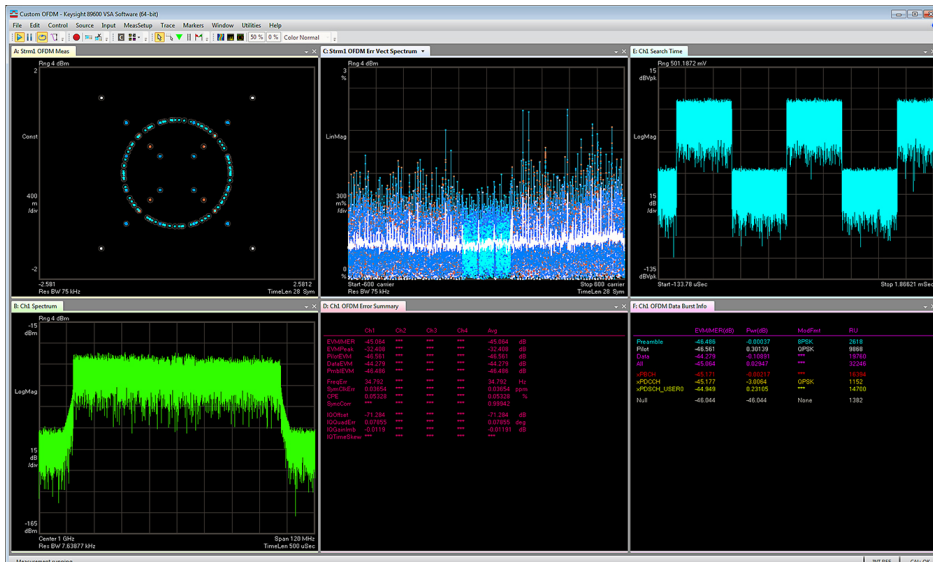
Custom OFDM - Keysight 89600 VSA Software (64-bit)

File Edit Control Source Input MeasSetup Trace Markers Window Utilities Help

50 % 0 % Color Normal

A: Strm1 OFDM Meas

Rng 4 dBm

2

Const

400 m /div

-2

-2.581

2.5812

Res BW 75 kHz

TimeLen 28 Sym

C: Strm1 OFDM Err Vect Spectrum

Rng 4 dBm

3 %

LinMag

300 m% /div

0 %

Start -600 carrier

Stop 600 carrier

Res BW 75 kHz

TimeLen 28 Sym

E: Ch1 Search Time

Rng 501.1872 mV

15 dBVpk

LogMag

15 dB /div

-135 dBVpk

Start -133.78 uSec

Stop 1.86621 mSec

B: Ch1 Spectrum

Rng 4 dBm

-15 dBm

LogMag

15 dB /div

-165 dBm

Center 1 GHz

Span 120 MHz

Res BW 7.63877 kHz

TimeLen 500 uSec

D: Ch1 OFDM Error Summary

| | Ch1 | Ch2 | Ch3 | Ch4 | Avg | |
|---|---|---|---|---|---|---|
| EVMRMS | -45.084 | *** | *** | *** | -45.084 | dB |
| EVMPeak | -32.408 | *** | *** | *** | -32.408 | dB |
| PilotEVM | -46.561 | *** | *** | *** | -46.561 | dB |
| DataEVM | -44.279 | *** | *** | *** | -44.279 | dB |
| PmblEVM | -46.486 | *** | *** | *** | -46.486 | dB |
| FreqErr | 34.782 | *** | *** | *** | 34.782 | Hz |
| SymClkErr | 0.03654 | *** | *** | *** | 0.03654 | ppm |
| CPE | 0.05328 | *** | *** | *** | 0.05328 | % |
| SyncCorr | *** | *** | *** | *** | 0.99942 | |
| IQOffset | -71.284 | *** | *** | *** | -71.284 | dB |
| IQQuadErr | 0.07055 | *** | *** | *** | 0.07055 | deg |
| IQGainImb | -0.01191 | *** | *** | *** | -0.01191 | dB |
| IQTimeSkew | *** | *** | *** | *** | *** | |

F: Ch1 OFDM Data Burst Info

| | EVMRMS(dB) | Pwr(dB) | Modfmt | RU |
|---|---|---|---|---|
| Preamble | -46.486 | -0.00037 | BPSK | 2618 |
| Pilot | -46.561 | 0.30139 | QPSK | 9888 |
| Data | -44.279 | -0.10885 | *** | 19760 |
| All | -45.084 | -0.02947 | *** | 32246 |
| xPBCH | -45.171 | -0.00217 | *** | 18304 |
| xPDCCH | -45.177 | -3.0064 | QPSK | 1152 |
| xPDSCH_USER0 | -44.949 | 0.23105 | *** | 14760 |
| Null | -46.044 | -46.044 | None | 1382 |

Measurement running